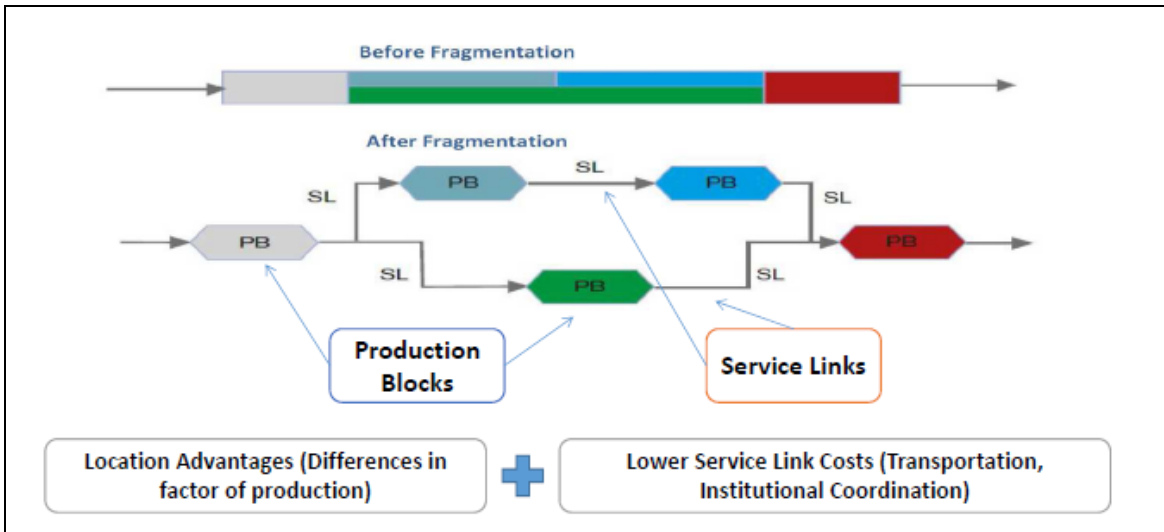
Before Fragmentation

After Fragmentation

SL

PB

SL

PB

SL

PB

PB

SL

PB

SL

Production Blocks

Service Links

Location Advantages (Differences in factor of production)

Lower Service Link Costs (Transportation, Institutional Coordination)